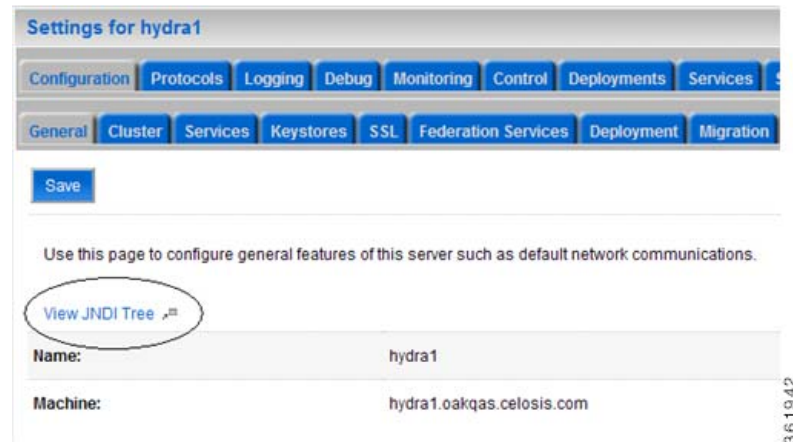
Settings for hydra1

Configuration | Protocols | Logging | Debug | Monitoring | Control | Deployments | Services | S

General | Cluster | Services | Keystores | SSL | Federation Services | Deployment | Migration

Save

Use this page to configure general features of this server such as default network communications.

View JNDI Tree

| Name: | hydra1 |
|---|---|
| Machine: | hydra1.oakqas.celosis.com |

361942